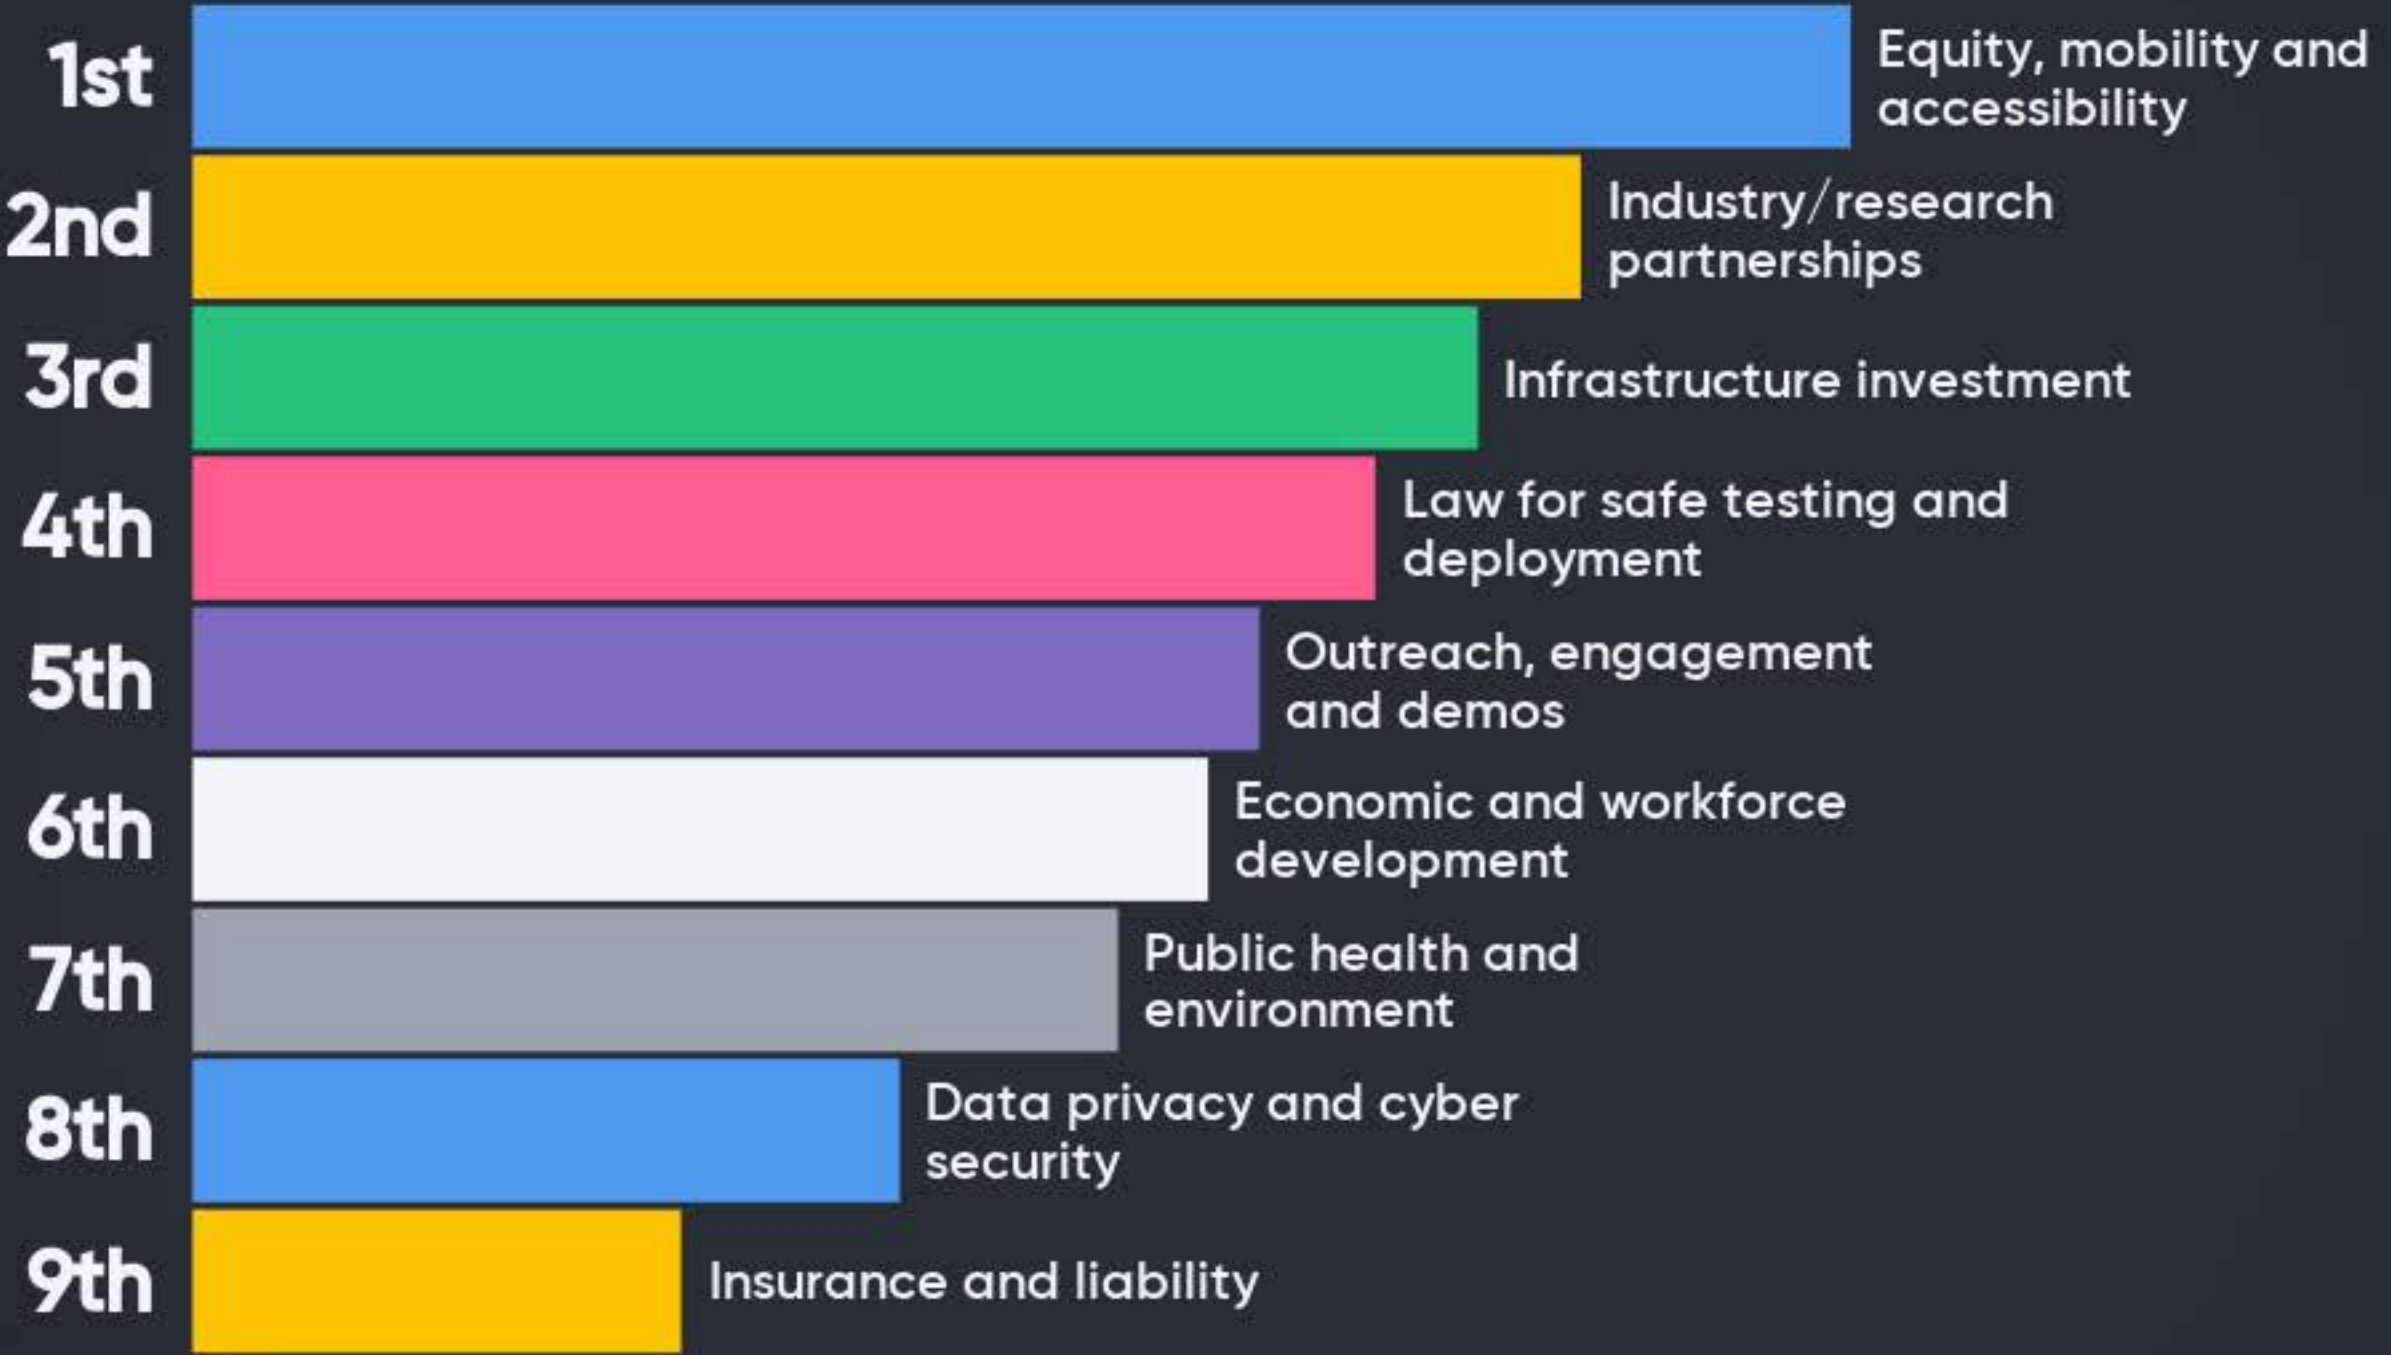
1st Equity, mobility and accessibility

2nd Industry/research partnerships

3rd Infrastructure investment

4th Law for safe testing and deployment

5th Outreach, engagement and demos

6th Economic and workforce development

7th Public health and environment

8th Data privacy and cyber security

9th Insurance and liability